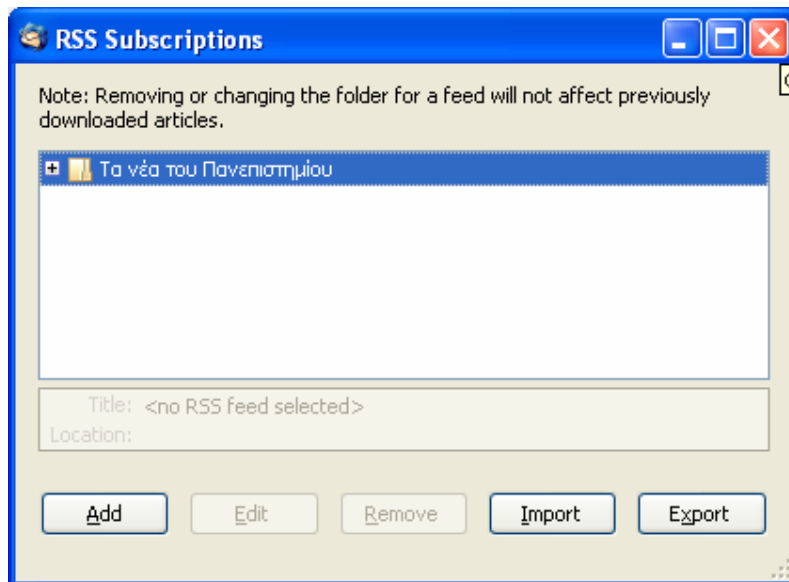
RSS Subscriptions

Note: Removing or changing the folder for a feed will not affect previously downloaded articles.

Τα νέα του Πανεπιστημίου

Title: <no RSS feed selected>
Location:

Add
Edit
Remove
Import
Export